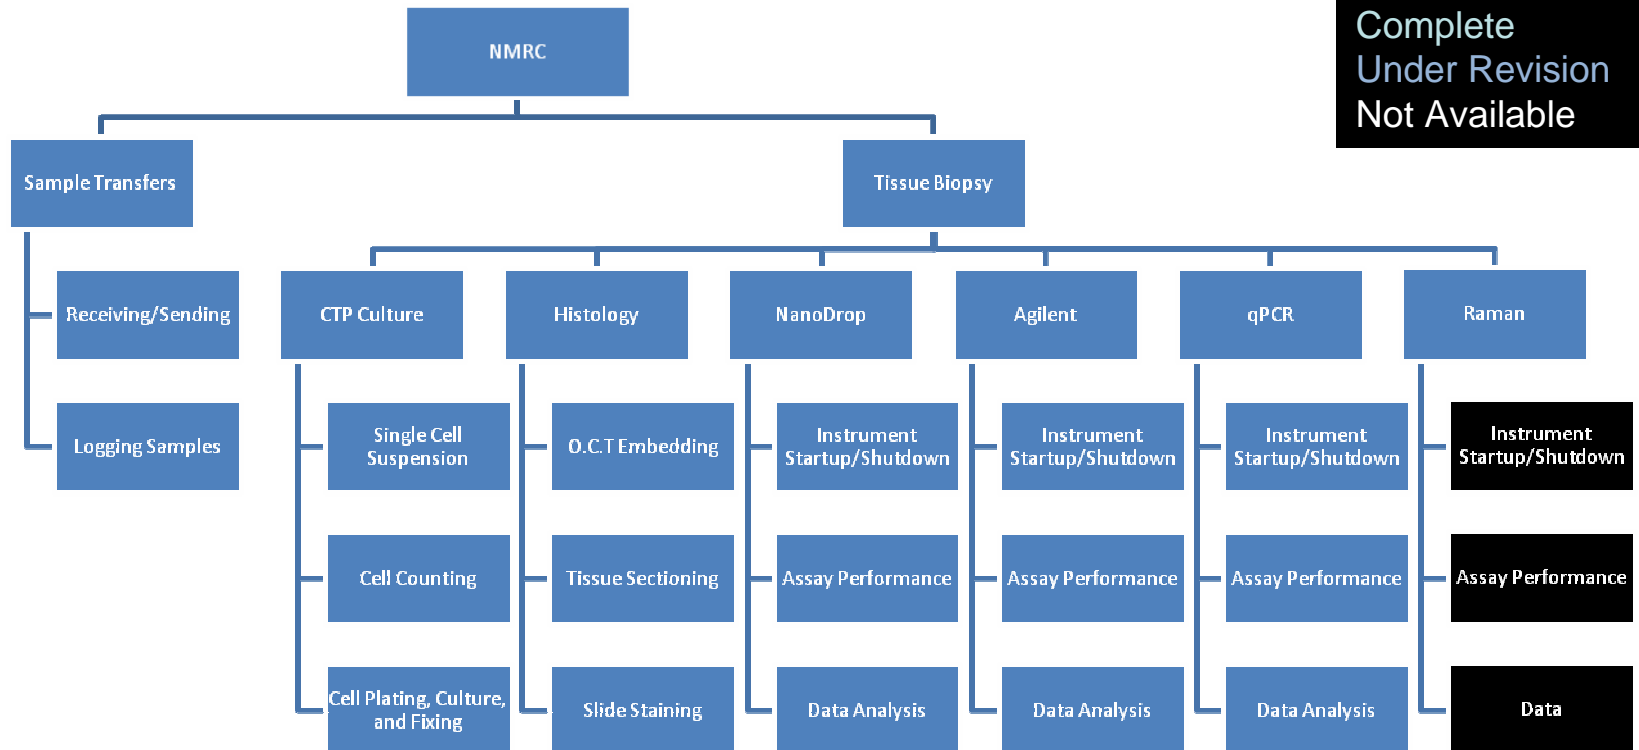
Complete
Under Revision
Not Available

NMRC

Sample Transfers

Receiving/Sending

Logging Samples

Tissue Biopsy

CTP Culture

Single Cell Suspension

Cell Counting

Cell Plating, Culture, and Fixing

Histology

O.C.T Embedding

Tissue Sectioning

Slide Staining

NanoDrop

Instrument Startup/Shutdown

Assay Performance

Data Analysis

Agilent

Instrument Startup/Shutdown

Assay Performance

Data Analysis

qPCR

Instrument Startup/Shutdown

Assay Performance

Data Analysis

Raman

Instrument Startup/Shutdown

Assay Performance

Data